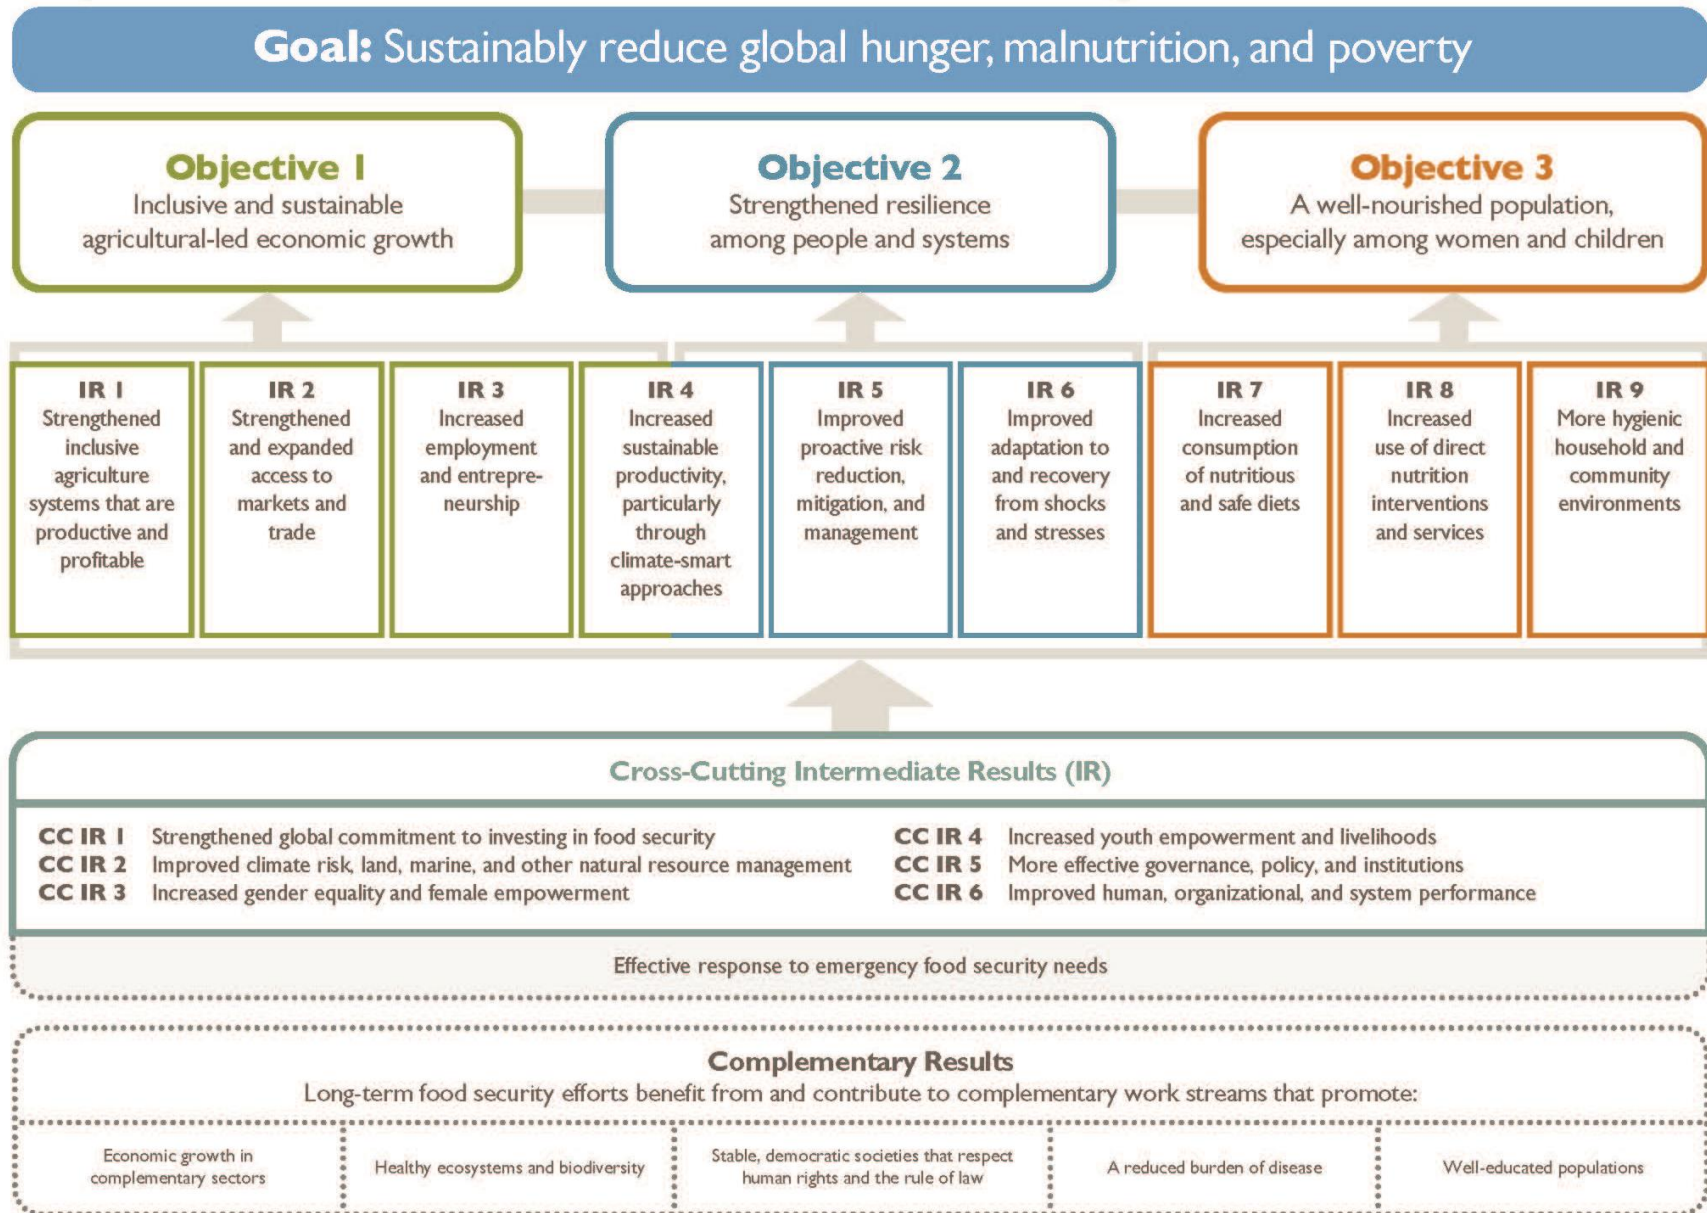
Goal: Sustainably reduce global hunger, malnutrition, and poverty

Objective 1
Inclusive and sustainable agricultural-led economic growth

Objective 2
Strengthened resilience among people and systems

Objective 3
A well-nourished population, especially among women and children

IR 1
Strengthened inclusive agriculture systems that are productive and profitable

IR 2
Strengthened and expanded access to markets and trade

IR 3
Increased employment and entrepreneurship

IR 4
Increased sustainable productivity, particularly through climate-smart approaches

IR 5
Improved proactive risk reduction, mitigation, and management

IR 6
Improved adaptation to and recovery from shocks and stresses

IR 7
Increased consumption of nutritious and safe diets

IR 8
Increased use of direct nutrition interventions and services

IR 9
More hygienic household and community environments

Cross-Cutting Intermediate Results (IR)

CC IR 1 Strengthened global commitment to investing in food security
CC IR 2 Improved climate risk, land, marine, and other natural resource management
CC IR 3 Increased gender equality and female empowerment
CC IR 4 Increased youth empowerment and livelihoods
CC IR 5 More effective governance, policy, and institutions
CC IR 6 Improved human, organizational, and system performance

Effective response to emergency food security needs

Complementary Results
Long-term food security efforts benefit from and contribute to complementary work streams that promote:

Economic growth in complementary sectors | Healthy ecosystems and biodiversity | Stable, democratic societies that respect human rights and the rule of law | A reduced burden of disease | Well-educated populations